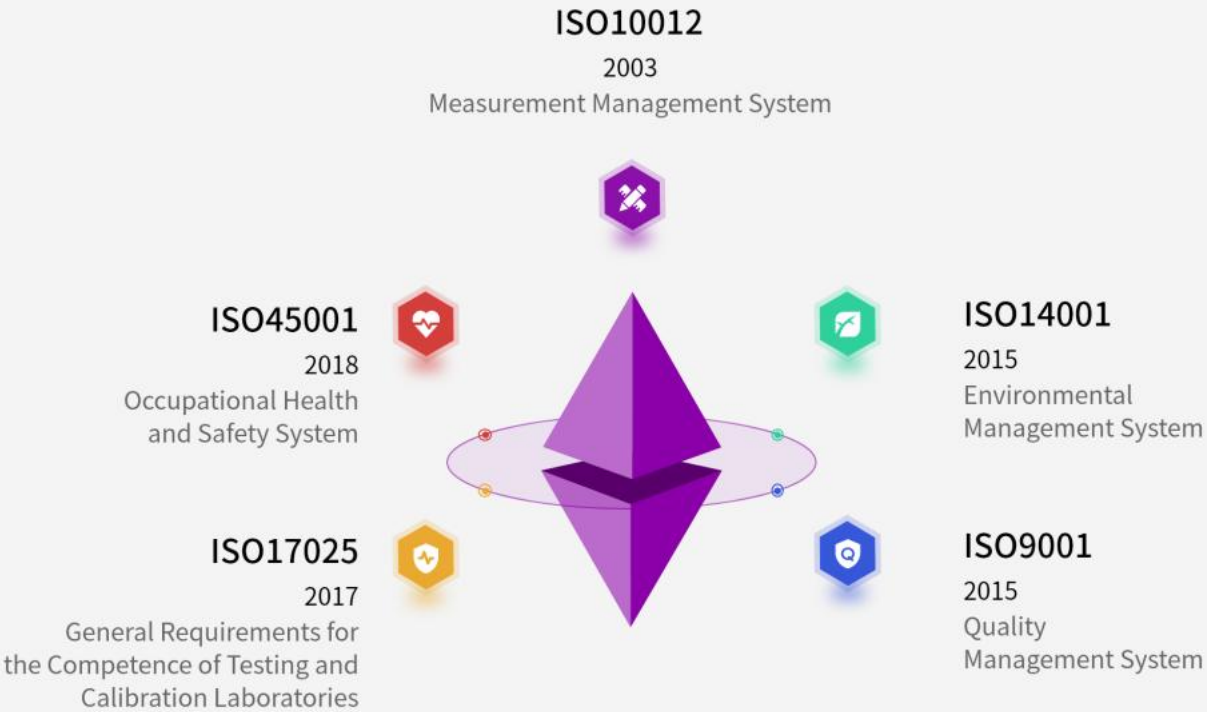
ISO10012
2003
Measurement Management System

ISO45001
2018
Occupational Health and Safety System

ISO14001
2015
Environmental Management System

ISO17025
2017
General Requirements for the Competence of Testing and Calibration Laboratories

ISO9001
2015
Quality Management System